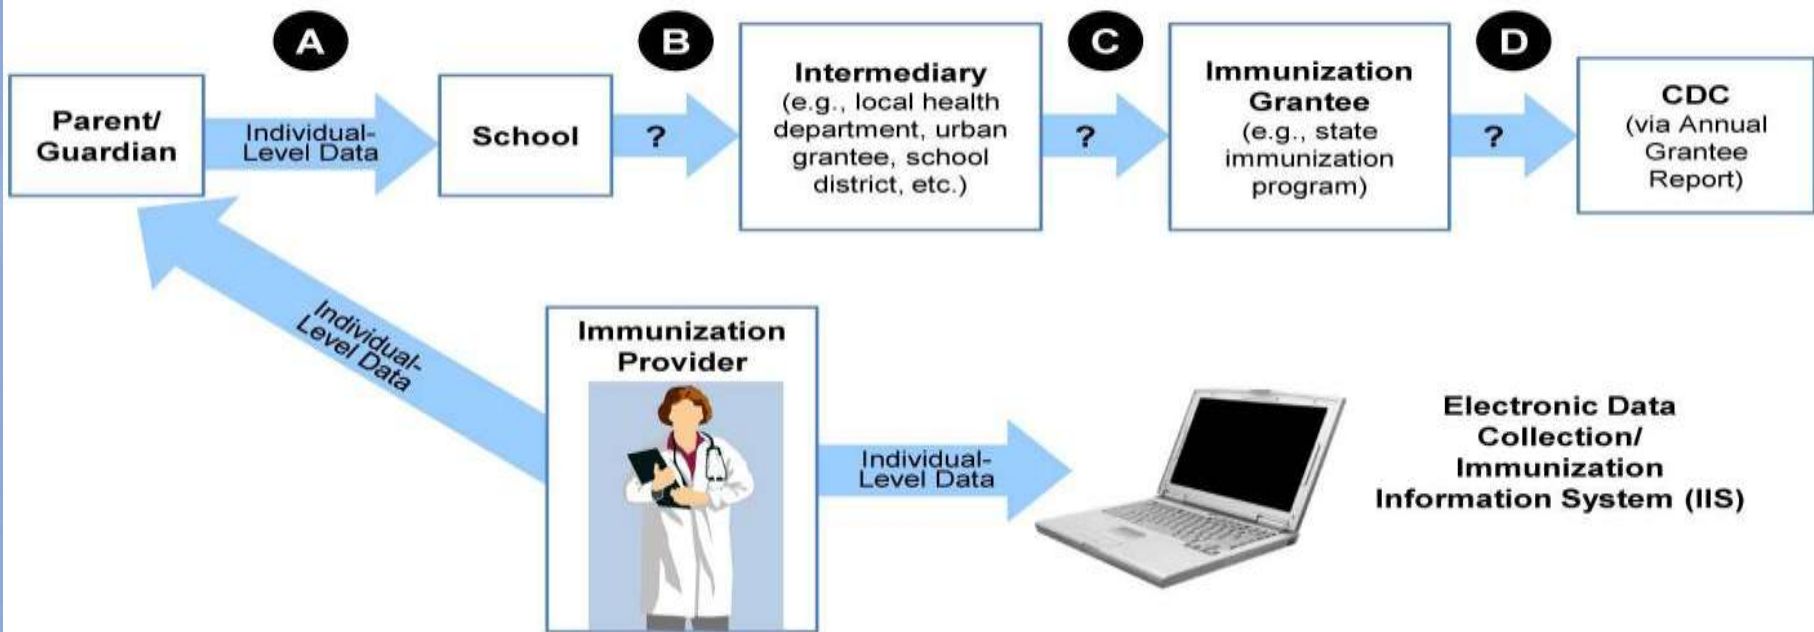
A

B

C

D

Parent/ Guardian

Individual-Level Data

School

?

Intermediary (e.g., local health department, urban grantee, school district, etc.)

?

Immunization Grantee (e.g., state immunization program)

?

CDC (via Annual Grantee Report)

Individual-Level Data

Immunization Provider

Individual-Level Data

Electronic Data Collection/ Immunization Information System (IIS)